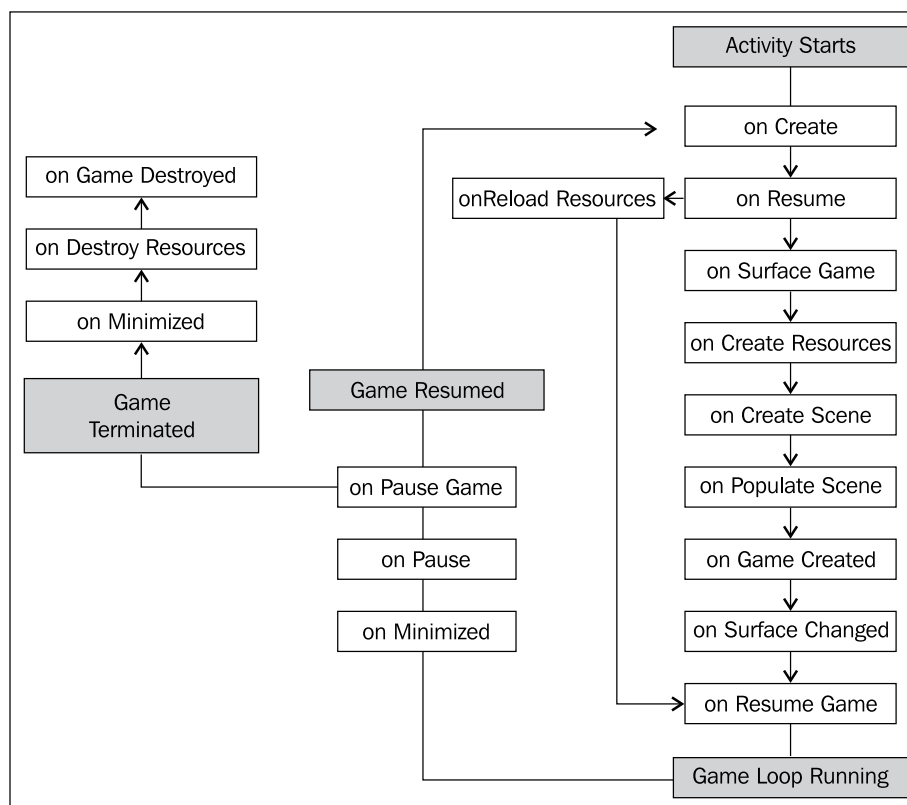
Activity Starts

on Create

on Resume

onReload Resources

on Surface Game

on Create Resources

on Create Scene

on Populate Scene

on Game Created

on Surface Changed

on Resume Game

Game Loop Running

on Game Destroyed

on Destroy Resources

on Minimized

Game Terminated

Game Resumed

on Pause Game

on Pause

on Minimized